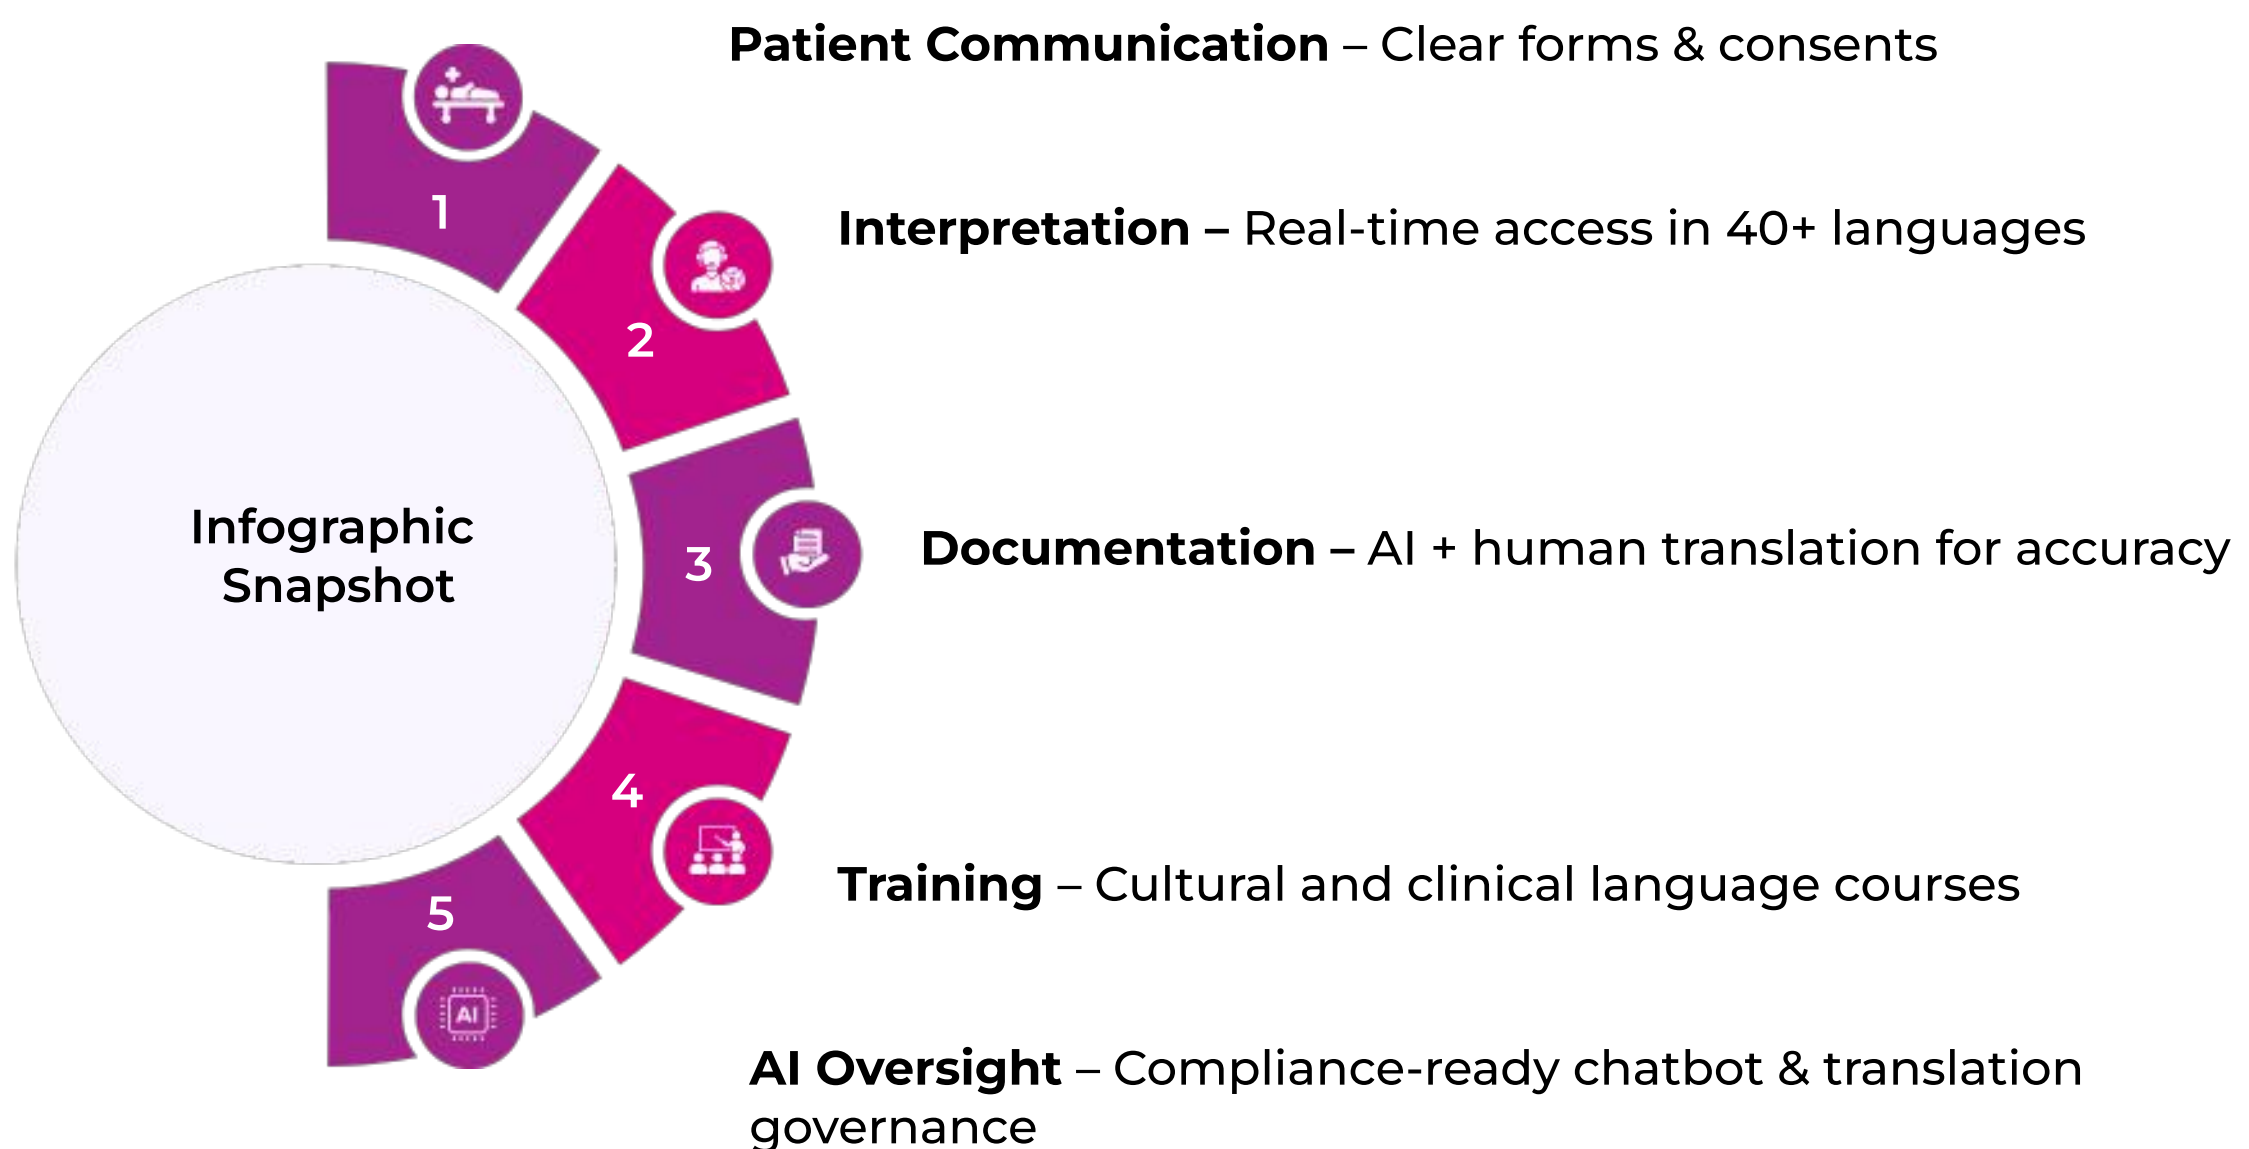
Infographic Snapshot

1

Patient Communication – Clear forms & consents

2

Interpretation – Real-time access in 40+ languages

3

Documentation – AI + human translation for accuracy

4

Training – Cultural and clinical language courses

5

AI

AI Oversight – Compliance-ready chatbot & translation governance